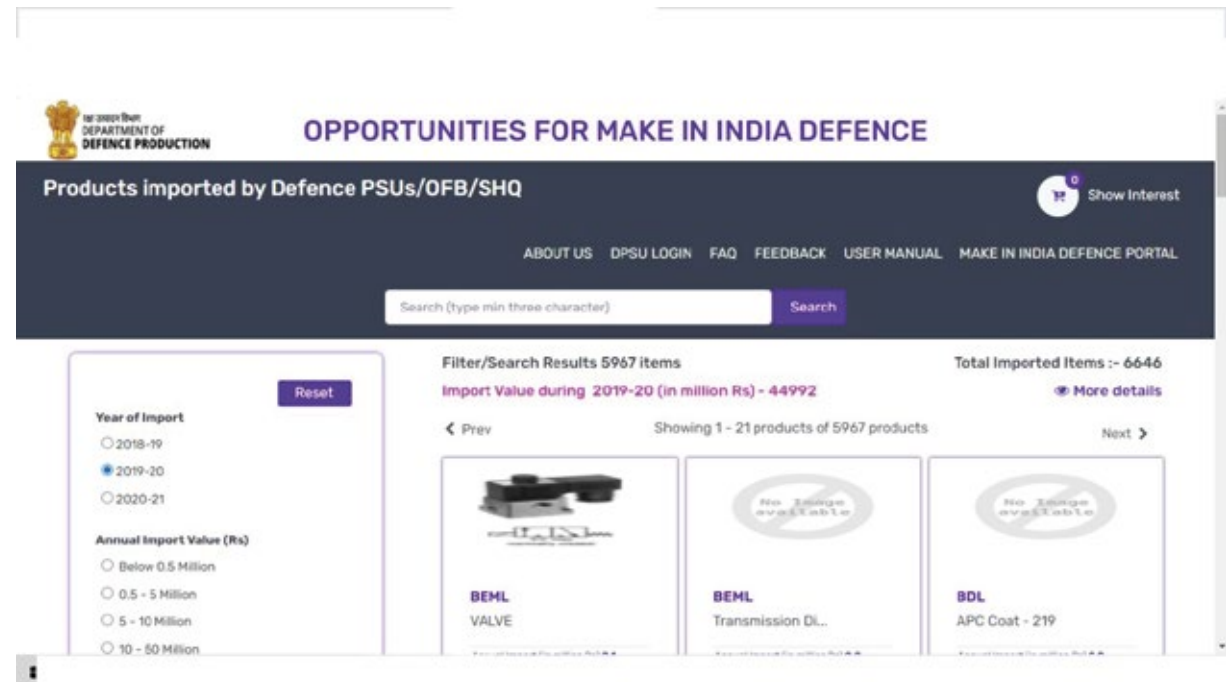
रक्षा उत्पादन विभाग
DEPARTMENT OF
DEFENCE PRODUCTION

OPPORTUNITIES FOR MAKE IN INDIA DEFENCE

Products imported by Defence PSUs/OFB/SHQ

0 Show Interest

ABOUT US DPSU LOGIN FAQ FEEDBACK USER MANUAL MAKE IN INDIA DEFENCE PORTAL

Search (type min three character) Search

Reset

Year of Import
2018-19
2019-20
2020-21

Annual Import Value (Rs)
Below 0.5 Million
0.5 - 5 Million
5 - 10 Million
10 - 50 Million

Filter/Search Results 5967 items
Total Imported Items :- 6646
Import Value during 2019-20 (in million Rs) - 44992
More details

Prev
Showing 1 - 21 products of 5967 products
Next

No Image available
No Image available

BEML
VALVE

BEML
Transmission Di...

BDL
APC Coat - 219

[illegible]
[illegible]
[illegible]